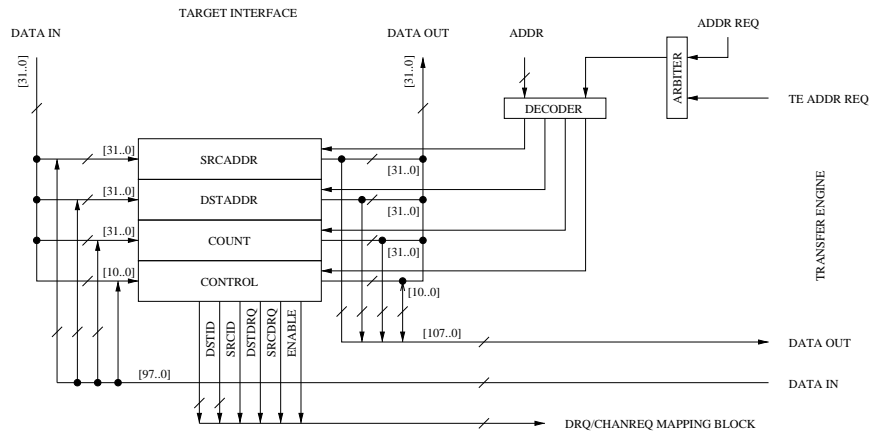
TARGET INTERFACE

DATA IN

DATA OUT

ADDR

ADDR REQ

[31..0]

[31..0]

DECODER

ARBITER

TE ADDR REQ

[31..0]

SRCADDR

[31..0]

[31..0]

DSTADDR

[31..0]

[31..0]

COUNT

[31..0]

[10..0]

CONTROL

[10..0]

TRANSFER ENGINE

DSTID

SRCID

DSTDRQ

SRCDRQ

ENABLE

[107..0]

DATA OUT

[97..0]

DATA IN

DRQ/CHANREQ MAPPING BLOCK